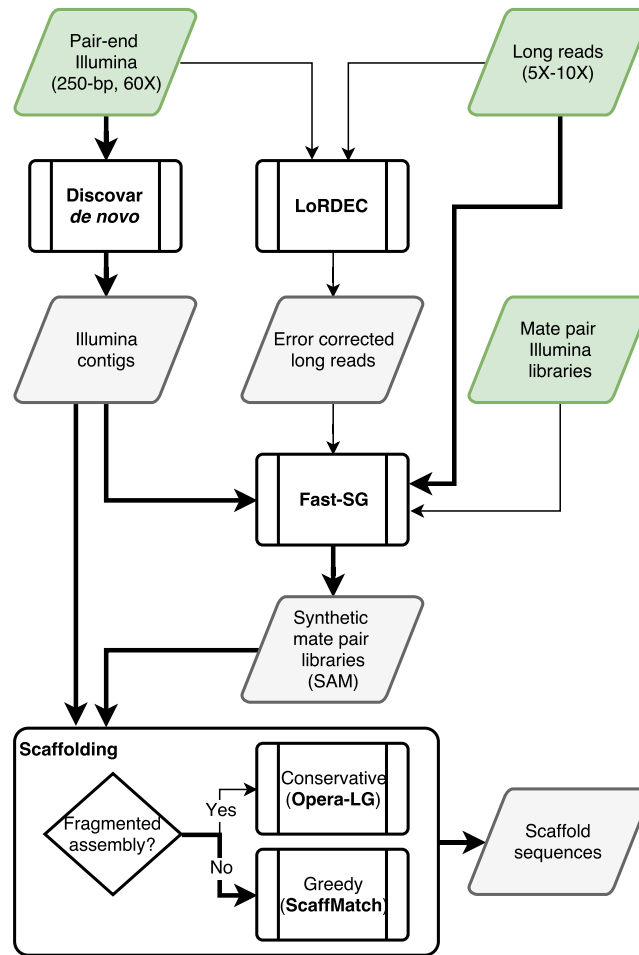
Pair-end Illumina (250-bp, 60X)

Long reads (5X-10X)

Discovar *de novo*

LoRDEC

Illumina contigs

Error corrected long reads

Mate pair Illumina libraries

Fast-SG

Synthetic mate pair libraries (SAM)

Scaffolding

Fragmented assembly?

Yes

No

Conservative (Opera-LG)

Greedy (ScaffMatch)

Scaffold sequences